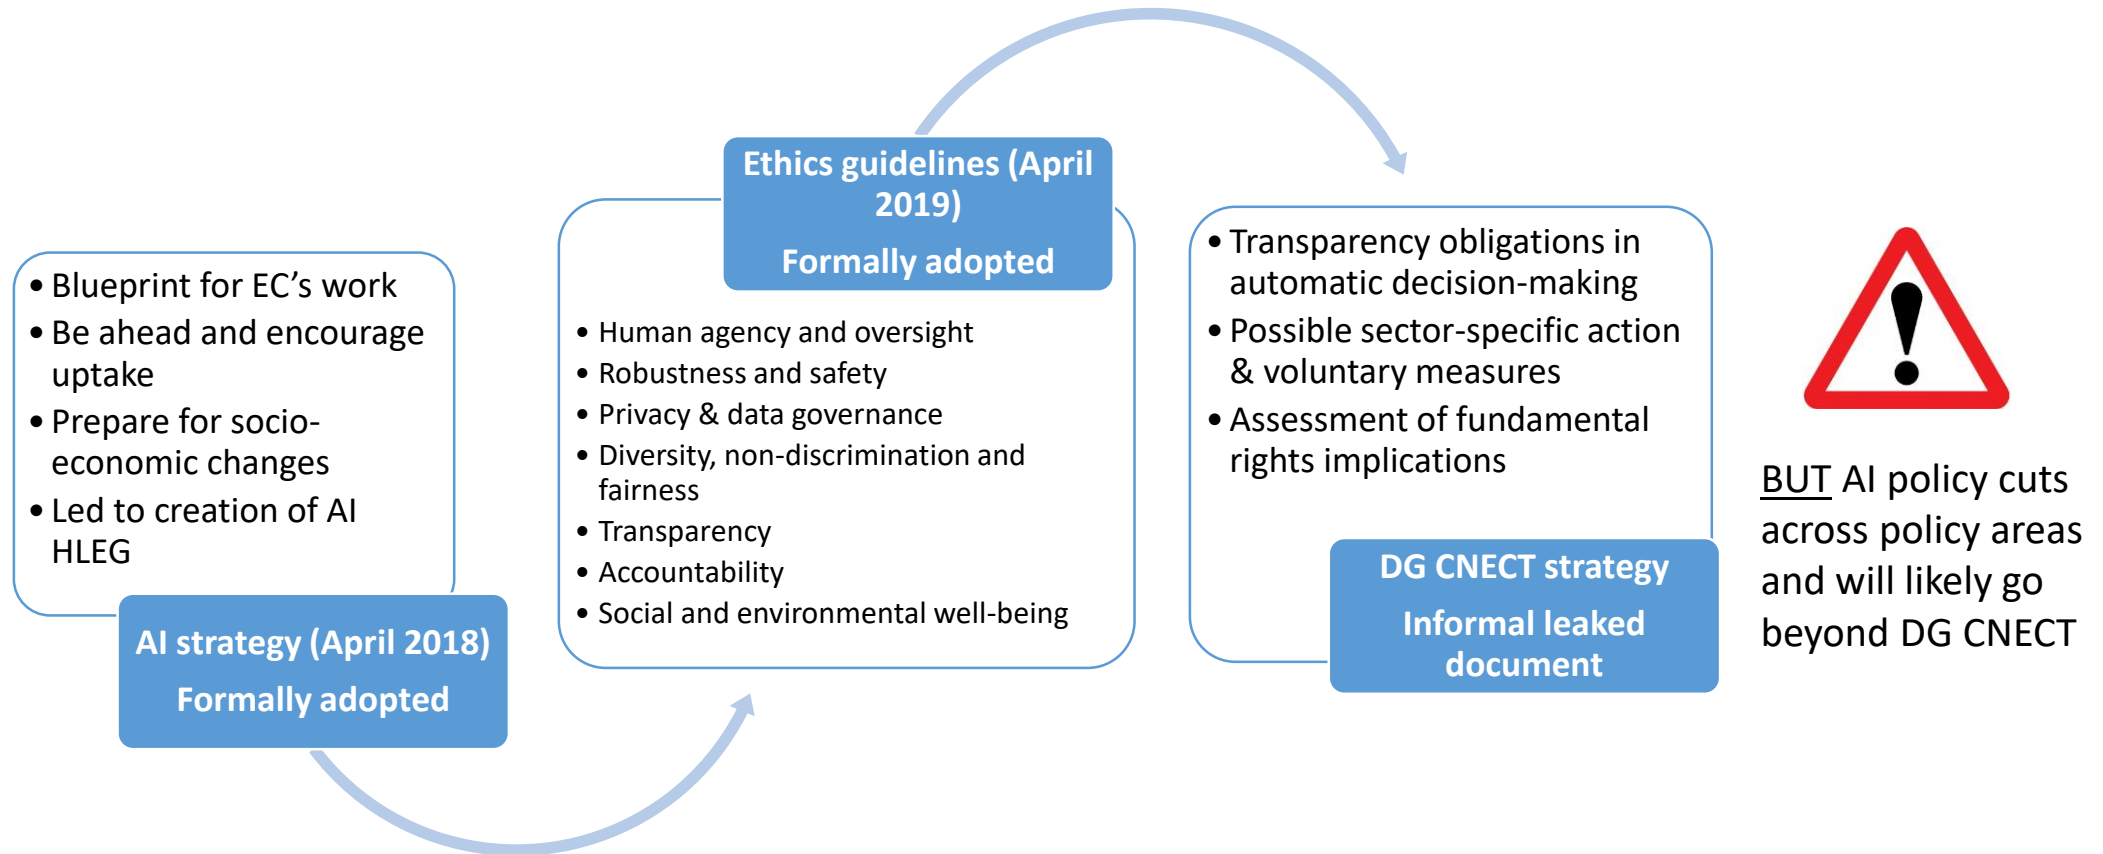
• Blueprint for EC's work
• Be ahead and encourage uptake
• Prepare for socio-economic changes
• Led to creation of AI HLEG

AI strategy (April 2018)

Formally adopted

Ethics guidelines (April 2019)

Formally adopted

• Human agency and oversight
• Robustness and safety
• Privacy & data governance
• Diversity, non-discrimination and fairness
• Transparency
• Accountability
• Social and environmental well-being

• Transparency obligations in automatic decision-making
• Possible sector-specific action & voluntary measures
• Assessment of fundamental rights implications

DG CNECT strategy

Informal leaked document

BUT AI policy cuts across policy areas and will likely go beyond DG CNECT